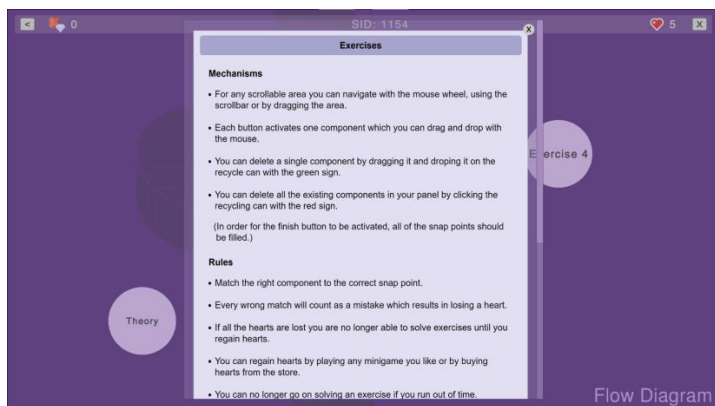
< 0

SID: 1154

5 X

x

Exercises

Mechanisms

• For any scrollable area you can navigate with the mouse wheel, using the scrollbar or by dragging the area.

• Each button activates one component which you can drag and drop with the mouse.

• You can delete a single component by dragging it and droping it on the recycle can with the green sign.

• You can delete all the existing components in your panel by clicking the recycling can with the red sign.

(In order for the finish button to be activated, all of the snap points should be filled.)

Rules

• Match the right component to the correct snap point.

• Every wrong match will count as a mistake which results in losing a heart.

• If all the hearts are lost you are no longer able to solve exercises until you regain hearts.

• You can regain hearts by playing any minigame you like or by buying hearts from the store.

• You can no longer go on solving an exercise if you run out of time.

E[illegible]ercise 4

Theory

Flow Diagram